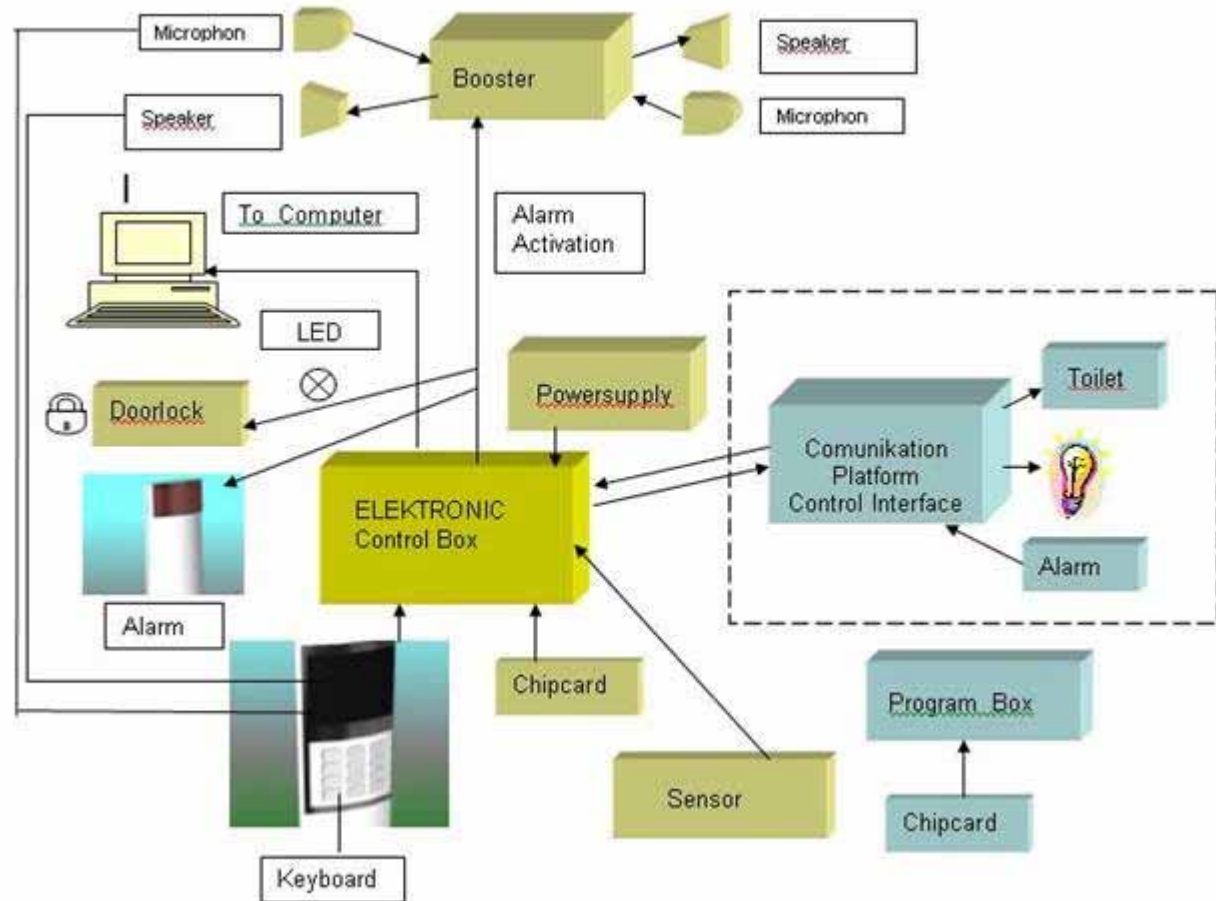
Microphon

Booster

Speaker

Speaker

Microphon

To Computer

Alarm Activation

LED

Powersupply

Doorlock

Toilet

Comunikation Platform Control Interface

ELEKTRONIC Control Box

Alarm

Alarm

Chipcard

Program Box

Sensor

Chipcard

Keyboard